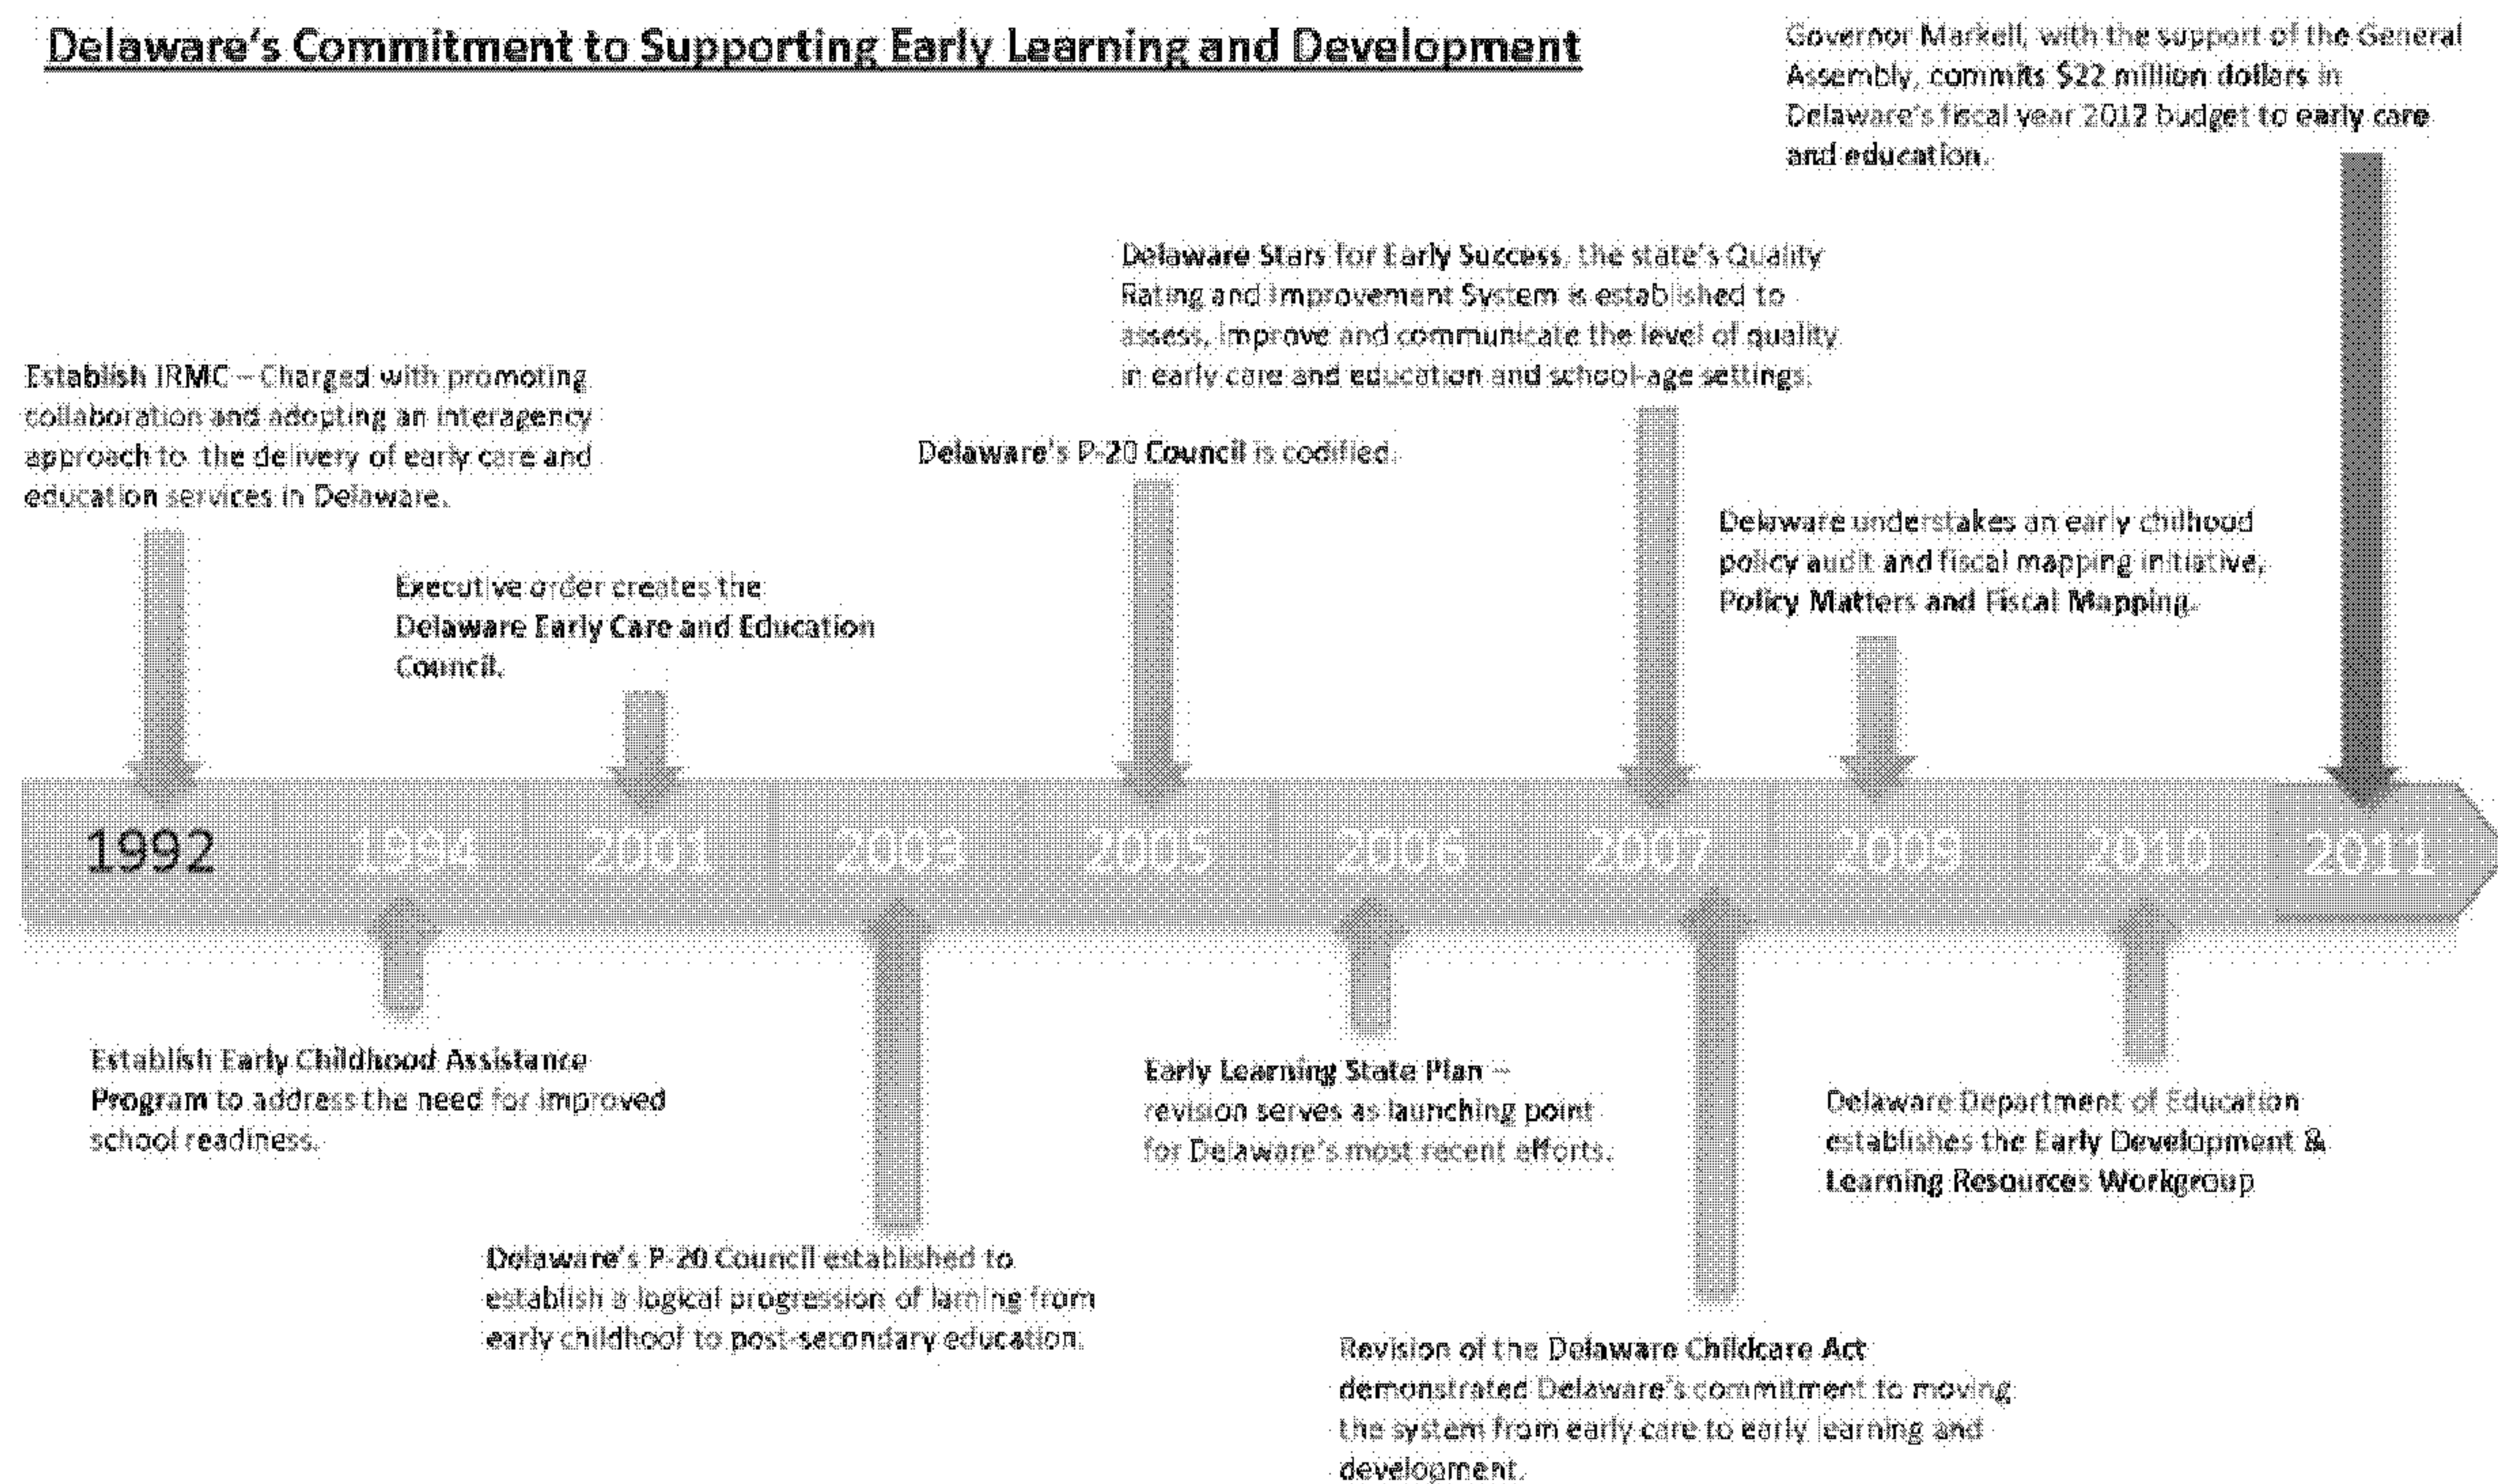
Delaware's Commitment to Supporting Early Learning and Development

Governor Markell, with the support of the General Assembly, commits $22 million dollars in Delaware's fiscal year 2012 budget to early care and education.

Delaware Stars for Early Success, the state's Quality Rating and Improvement System is established to assess, improve and communicate the level of quality in early care and education and school-age settings.

Establish IRMC – Charged with promoting collaboration and adopting an interagency approach to the delivery of early care and education services in Delaware.

Delaware's P-20 Council is codified.

Delaware undertakes an early childhood policy audit and fiscal mapping initiative, Policy Matters and Fiscal Mapping.

Executive order creates the Delaware Early Care and Education Council.

1992 1994 2001 2003 2005 2006 2007 2009 2010 2011

Establish Early Childhood Assistance Program to address the need for improved school readiness.

Early Learning State Plan – revision serves as launching point for Delaware's most recent efforts.

Delaware Department of Education establishes the Early Development & Learning Resources Workgroup

Delaware's P-20 Council established to establish a logical progression of larning from early childhool to post-secondary education.

Revision of the Delaware Childcare Act demonstrated Delaware's commitment to moving the system from early care to early learning and development.